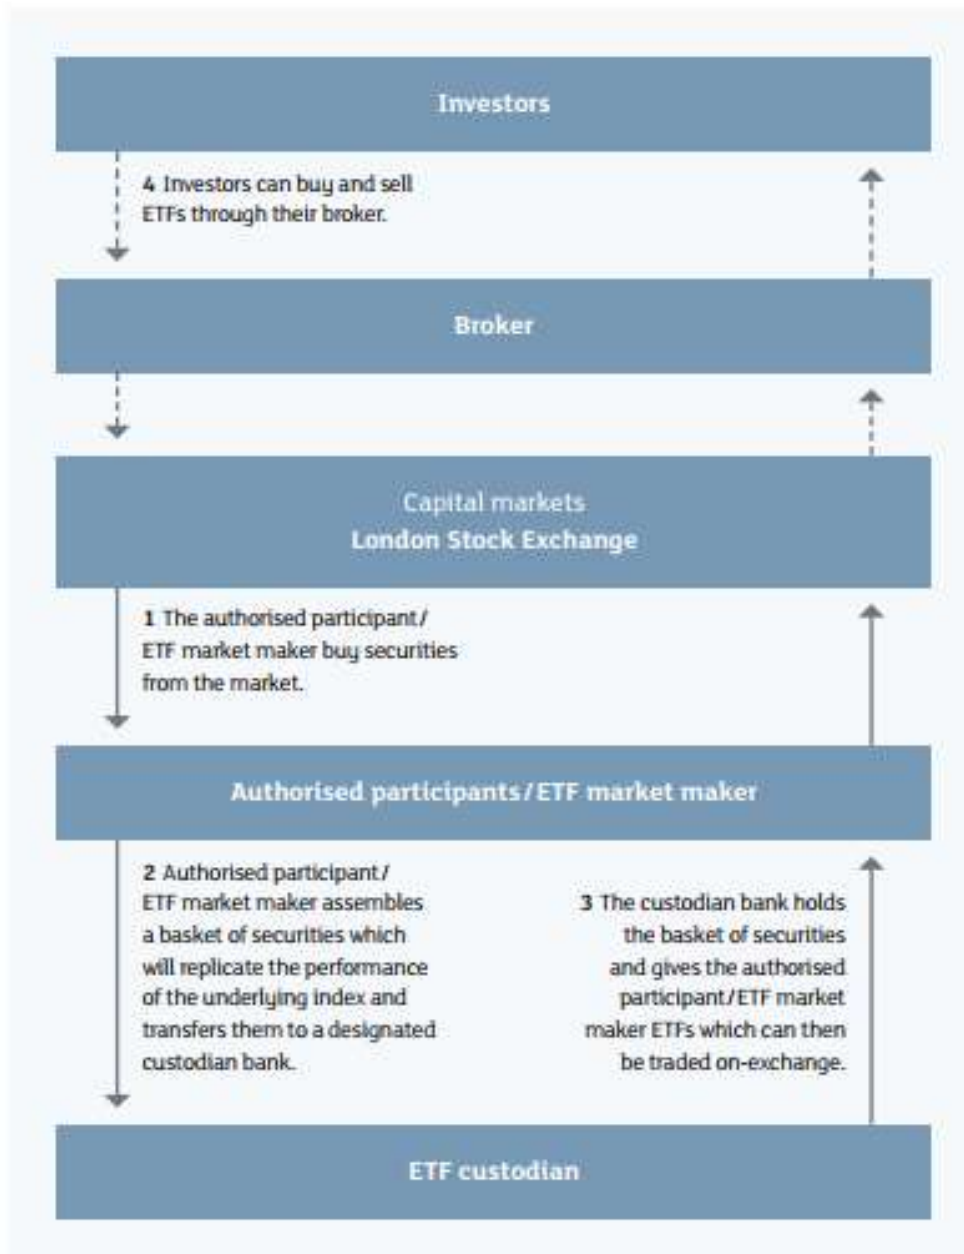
Investors

4 Investors can buy and sell ETFs through their broker.

Broker

Capital markets
London Stock Exchange

1 The authorised participant / ETF market maker buy securities from the market.

Authorised participants / ETF market maker

2 Authorised participant / ETF market maker assembles a basket of securities which will replicate the performance of the underlying index and transfers them to a designated custodian bank.

3 The custodian bank holds the basket of securities and gives the authorised participant / ETF market maker ETFs which can then be traded on-exchange.

ETF custodian